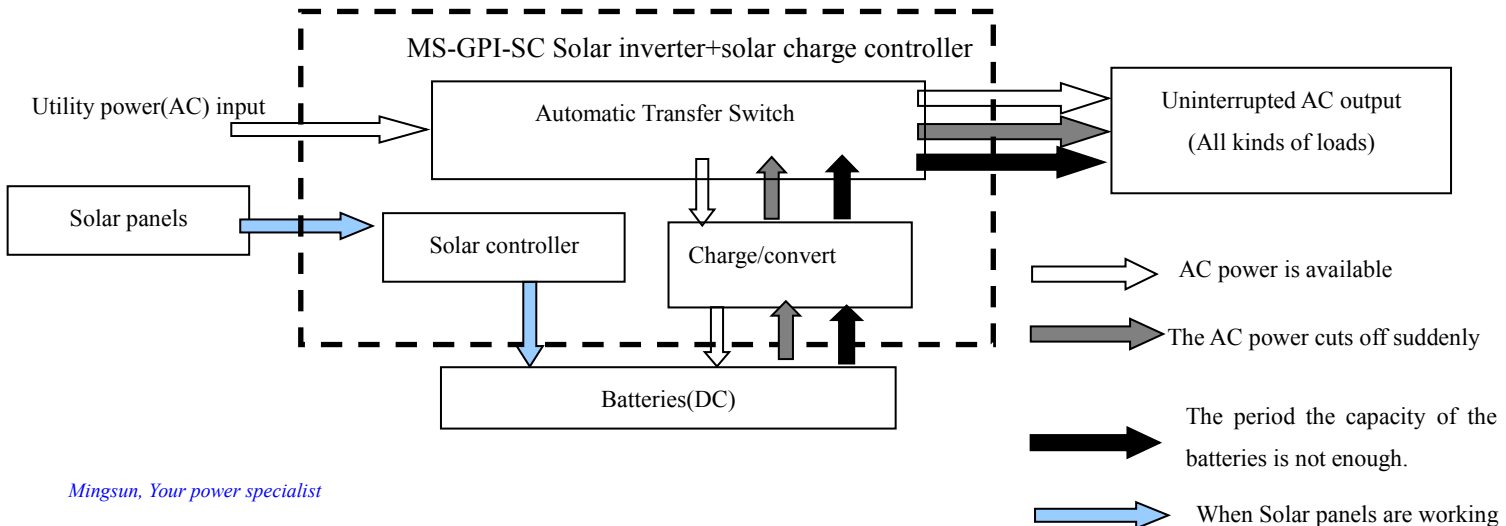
MS-GPI-SC Solar inverter+solar charge controller

Utility power(AC) input

Automatic Transfer Switch

Uninterrupted AC output
(All kinds of loads)

Solar panels

Solar controller

Charge/convert

AC power is available

The AC power cuts off suddenly

Batteries(DC)

The period the capacity of the batteries is not enough.

Mingsun, Your power specialist

When Solar panels are working